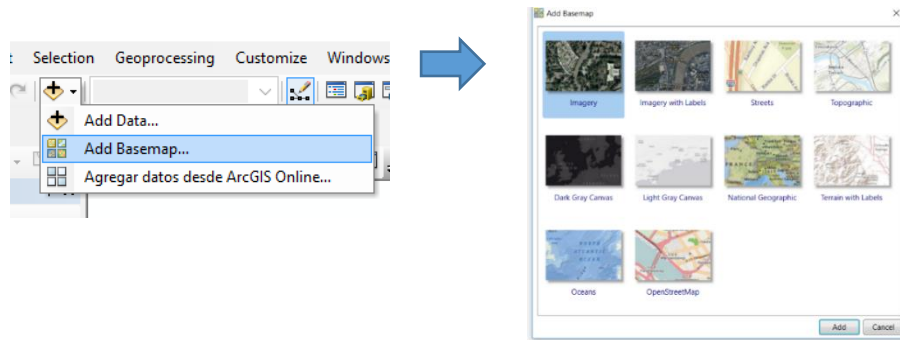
Selection Geoprocessing Customize Windows

Add Data...
Add Basemap...
Agregar datos desde ArcGIS Online...

Add Basemap

Imagery
Imagery with Labels
Streets
Topographic
Dark Gray Canvas
Light Gray Canvas
National Geographic
Terrain with Labels
Oceans
OpenStreetMap

Add
Cancel